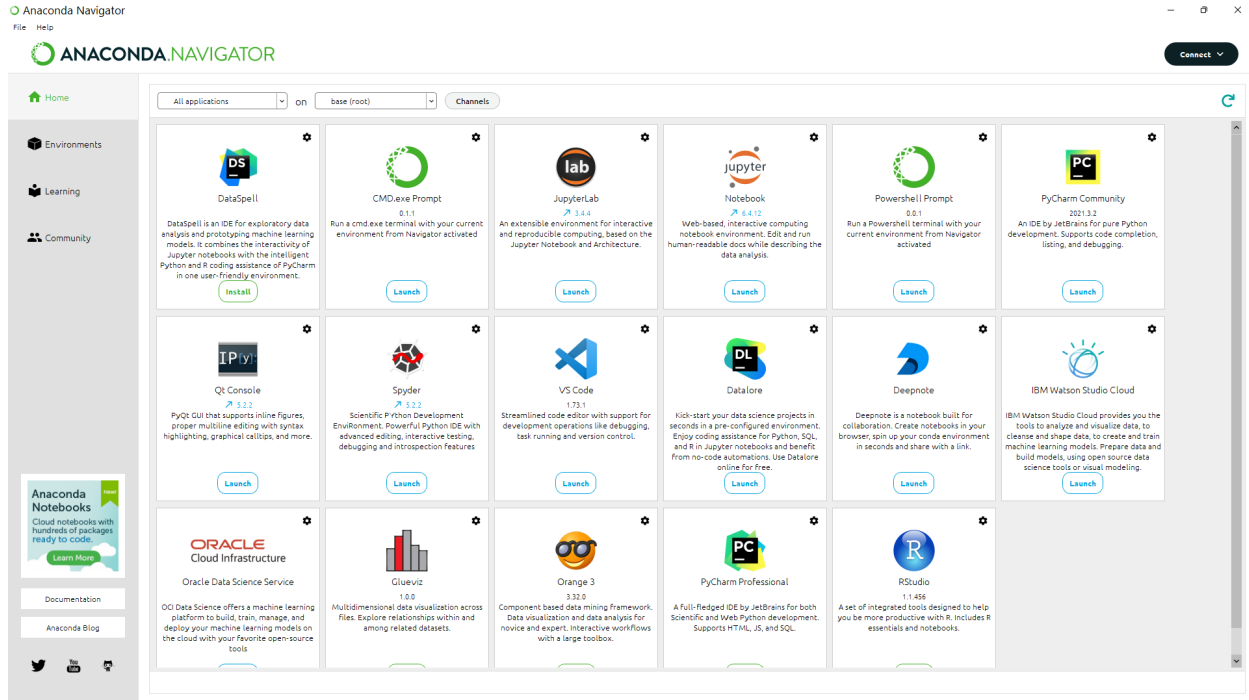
Anaconda Navigator

File Help

ANACONDA.NAVIGATOR

Connect

Home

Environments

Learning

Community

All applications on base (root) Channels

DS
DataSpell
DataSpell is an IDE for exploratory data analysis and prototyping machine learning models. It combines the interactivity of Jupyter notebooks with the intelligent Python and R coding assistance of PyCharm in one user-friendly environment.
Install

CMD.exe Prompt
0.1.1
Run a cmd.exe terminal with your current environment from Navigator activated
Launch

lab
JupyterLab
3.4.4
An extensible environment for interactive and reproducible computing, based on the Jupyter Notebook and Architecture.
Launch

jupyter
Notebook
6.4.12
Web-based, interactive computing notebook environment. Edit and run human-readable docs while describing the data analysis.
Launch

Powershell Prompt
0.0.1
Run a Powershell terminal with your current environment from Navigator activated
Launch

PC
PyCharm Community
2021.3.2
An IDE by JetBrains for pure Python development. Supports code completion, listing, and debugging.
Launch

IP[y]:
Qt Console
5.2.2
PyQt GUI that supports inline figures, proper multiline editing with syntax highlighting, graphical calltips, and more.
Launch

Spyder
5.2.2
Scientific PYthon Development EnviRonment. Powerful Python IDE with advanced editing, interactive testing, debugging and introspection features
Launch

VS Code
1.73.1
Streamlined code editor with support for development operations like debugging, task running and version control.
Launch

DL
Datalore
Kick-start your data science projects in seconds in a pre-configured environment. Enjoy coding assistance for Python, SQL, and R in Jupyter notebooks and benefit from no-code automations. Use Datalore online for free.
Launch

Deepnote
Deepnote is a notebook built for collaboration. Create notebooks in your browser, spin up your conda environment in seconds and share with a link.
Launch

IBM Watson Studio Cloud
IBM Watson Studio Cloud provides you the tools to analyze and visualize data, to cleanse and shape data, to create and train machine learning models. Prepare data and build models, using open source data science tools or visual modeling.
Launch

ORACLE
Cloud Infrastructure
Oracle Data Science Service
OCI Data Science offers a machine learning platform to build, train, manage, and deploy your machine learning models on the cloud with your favorite open-source tools

Glueviz
1.0.0
Multidimensional data visualization across files. Explore relationships within and among related datasets.

Orange 3
3.32.0
Component based data mining framework. Data visualization and data analysis for novice and expert. Interactive workflows with a large toolbox.

PC
PyCharm Professional
A full-fledged IDE by JetBrains for both Scientific and Web Python development. Supports HTML, JS, and SQL.

R
RStudio
1.1.456
A set of integrated tools designed to help you be more productive with R. Includes R essentials and notebooks.

Anaconda Notebooks
Cloud notebooks with hundreds of packages ready to code.
Learn More

Documentation

Anaconda Blog